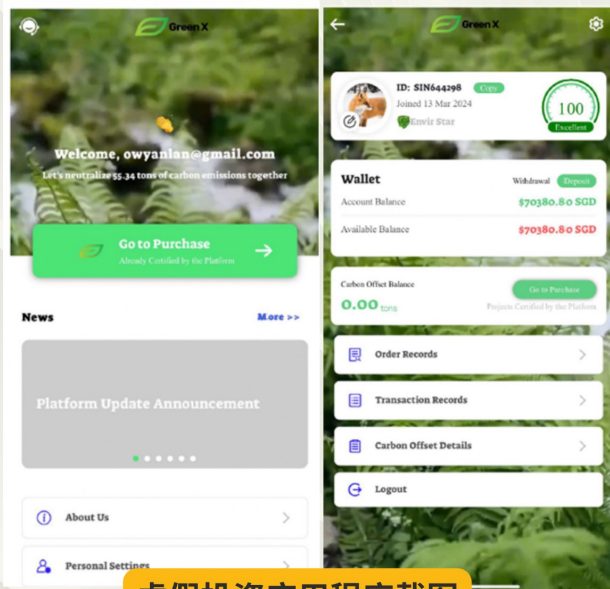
Green X

Welcome, owyanlan@gmail.com

Let's neutralize 55.34 tons of carbon emissions together

Go to Purchase

Already Certified by the Platform

News

More >>

Platform Update Announcement

About Us

Personal Settings

Green X

ID: SIN644298 Copy

Joined 13 Mar 2024

Enviz Star

100

Excellent

Wallet

Withdrawal Deposit

Account Balance $70380.80 SGD

Available Balance $70380.80 SGD

Carbon Offset Balance

0.00 tons

Go to Purchase

Projects Certified by the Platform

Order Records

Transaction Records

Carbon Offset Details

Logout

虚假投资应用程序截图